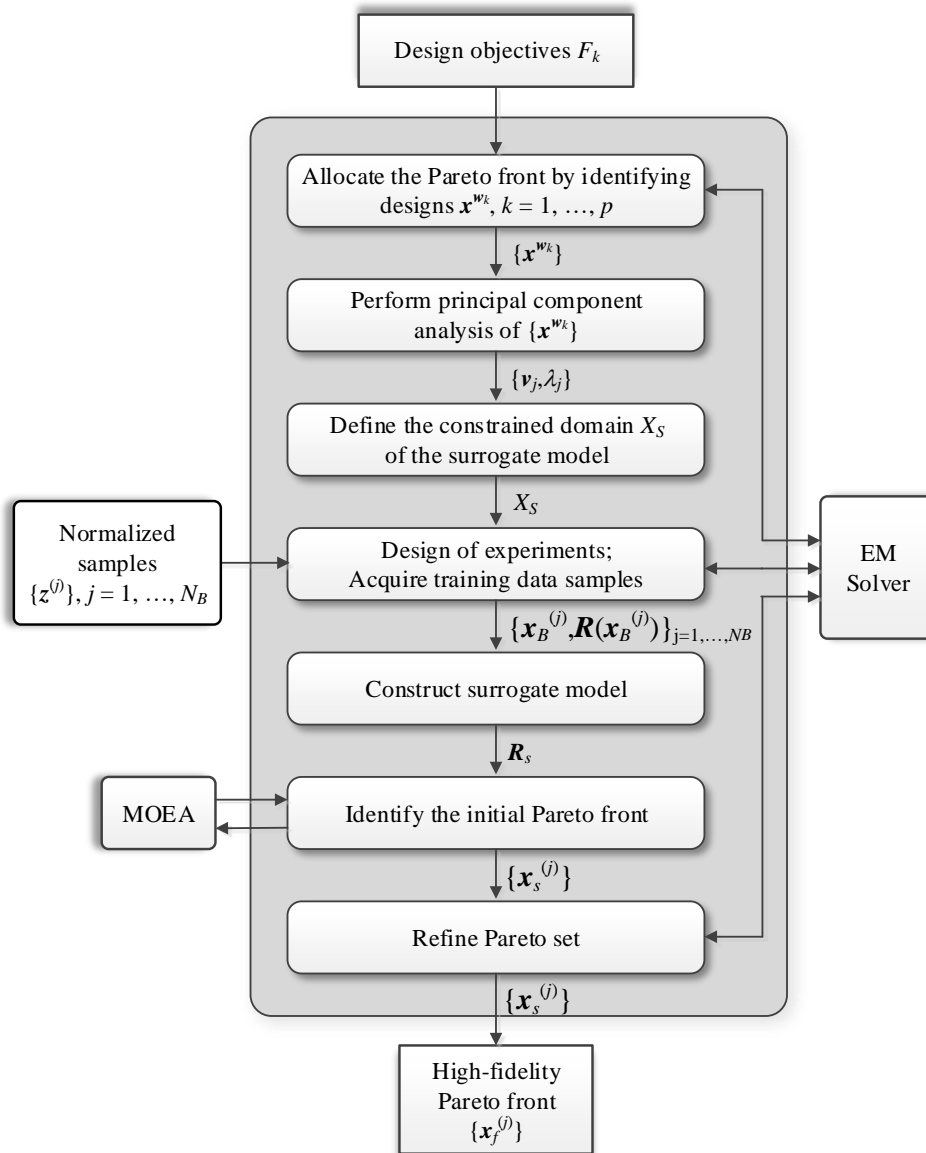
Design objectives $F_k$

Allocate the Pareto front by identifying designs $\boldsymbol{x}^{\boldsymbol{w}_k}$, $k = 1, \ldots, p$

$\{\boldsymbol{x}^{\boldsymbol{w}_k}\}$

Perform principal component analysis of $\{\boldsymbol{x}^{\boldsymbol{w}_k}\}$

$\{\boldsymbol{v}_j, \lambda_j\}$

Define the constrained domain $X_S$ of the surrogate model

$X_S$

Normalized samples $\{z^{(j)}\}$, $j = 1, \ldots, N_B$

Design of experiments; Acquire training data samples

EM Solver

$\{\boldsymbol{x}_B^{(j)}, \boldsymbol{R}(\boldsymbol{x}_B^{(j)})\}_{j=1,\ldots,NB}$

Construct surrogate model

$\boldsymbol{R}_s$

MOEA

Identify the initial Pareto front

$\{\boldsymbol{x}_s^{(j)}\}$

Refine Pareto set

$\{\boldsymbol{x}_s^{(j)}\}$

High-fidelity Pareto front $\{\boldsymbol{x}_f^{(j)}\}$